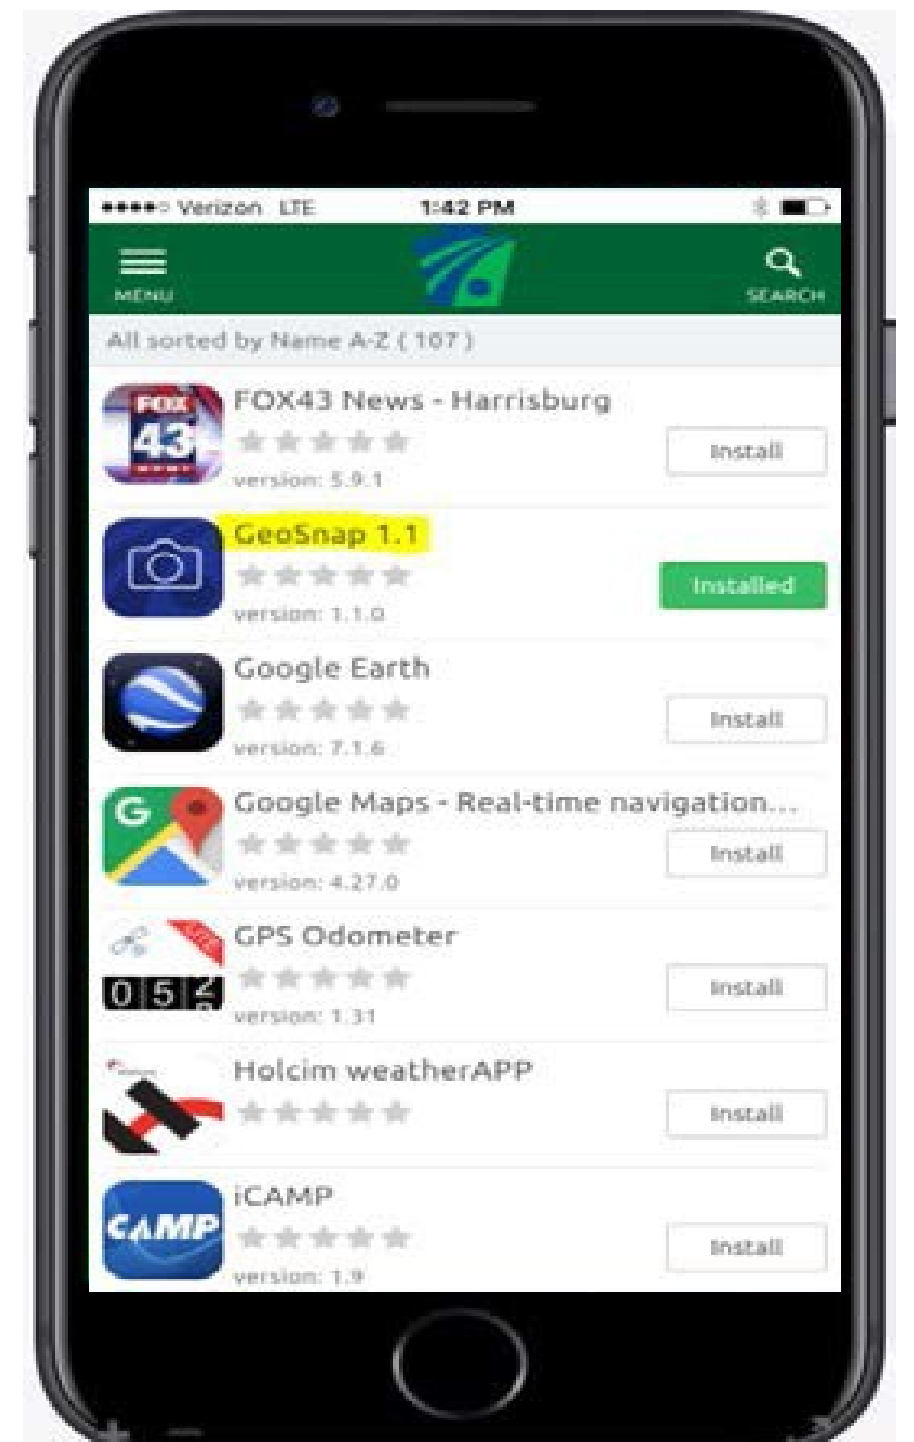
●●●●○ Verizon LTE 1:42 PM

MENU

SEARCH

All sorted by Name A-Z ( 107 )

FOX 43

FOX43 News - Harrisburg

version: 5.9.1

Install

GeoSnap 1.1

version: 1.1.0

Installed

Google Earth

version: 7.1.6

Install

G

Google Maps - Real-time navigation...

version: 4.27.0

Install

0 5 2

GPS Odometer

version: 1.31

Install

Holcim weatherAPP

Install

CAMP

iCAMP

version: 1.9

Install